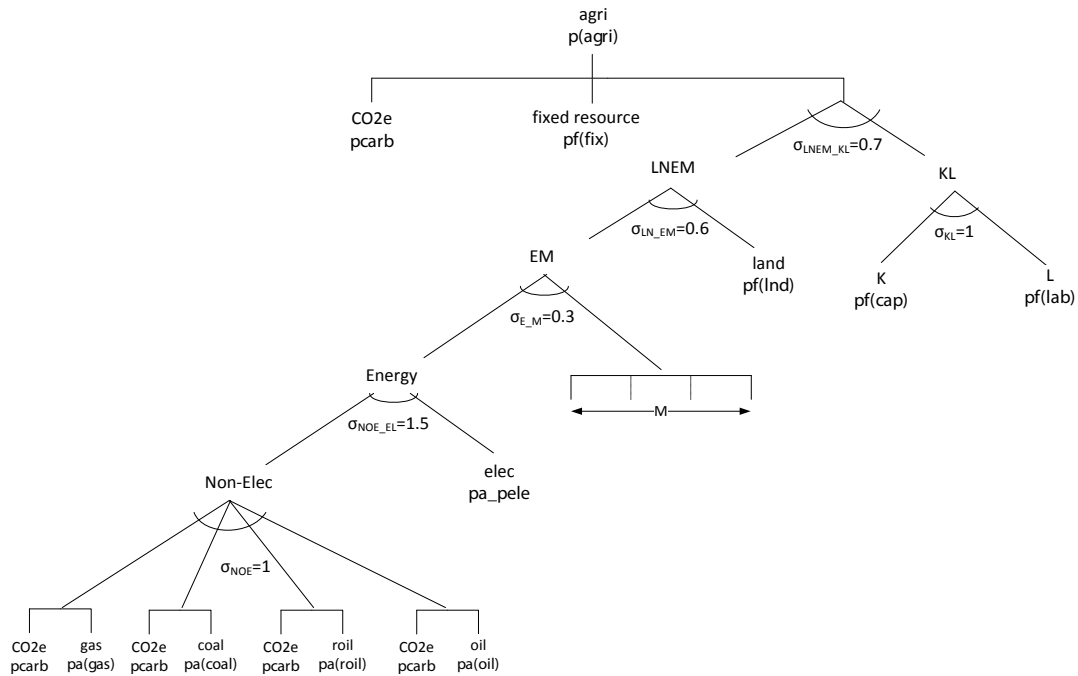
agri
p(agri)

CO2e
pcarb

fixed resource
pf(fix)

$\sigma_{LNEM\_KL}$=0.7

LNEM

KL

$\sigma_{LN\_EM}$=0.6

$\sigma_{KL}$=1

EM

land
pf(lnd)

K
pf(cap)

L
pf(lab)

$\sigma_{E\_M}$=0.3

Energy

M

$\sigma_{NOE\_EL}$=1.5

Non-Elec

elec
pa_pele

$\sigma_{NOE}$=1

CO2e
pcarb

gas
pa(gas)

CO2e
pcarb

coal
pa(coal)

CO2e
pcarb

roil
pa(roil)

CO2e
pcarb

oil
pa(oil)